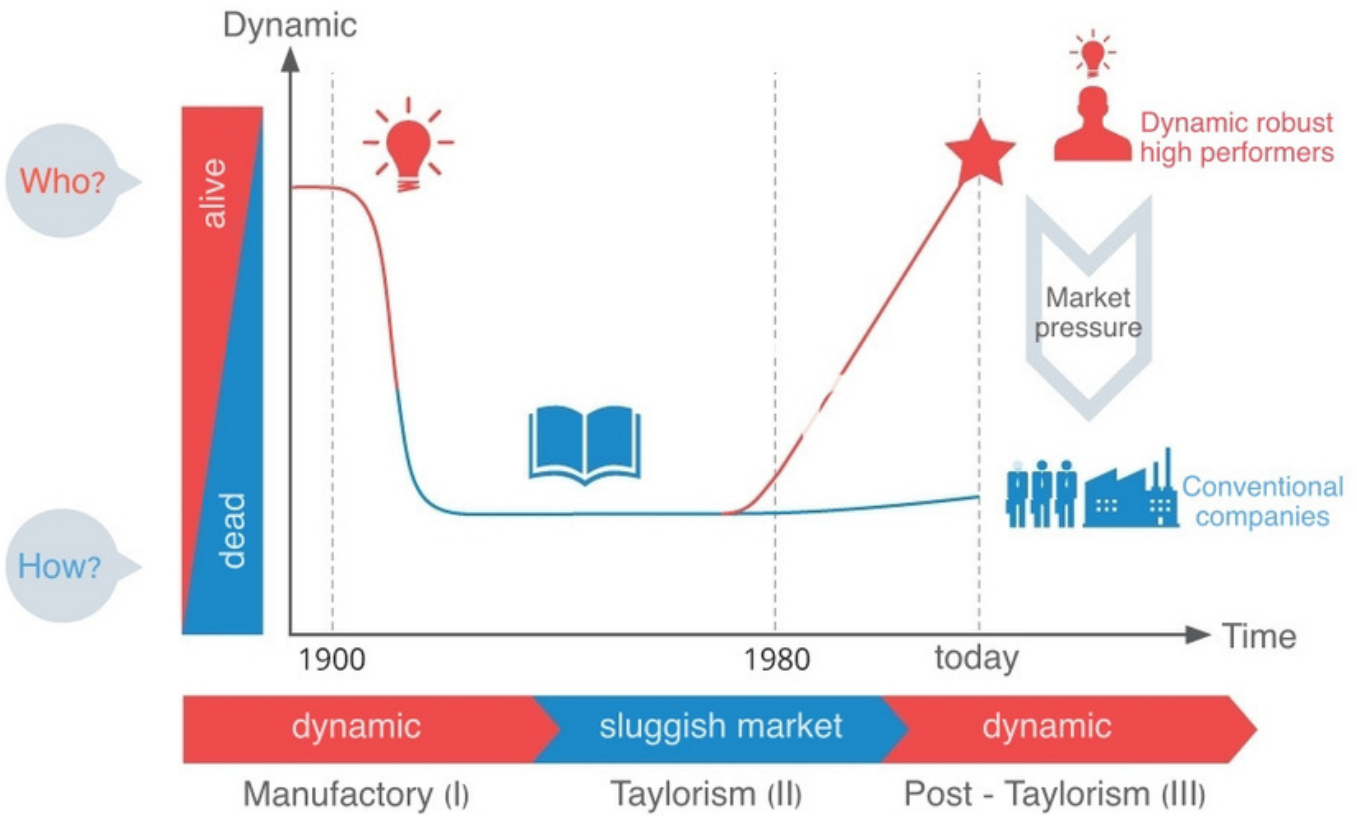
Dynamic

Who?

How?

alive

dead

Dynamic robust high performers

Market pressure

Conventional companies

1900

1980

today

Time

dynamic

sluggish market

dynamic

Manufactory (I)

Taylorism (II)

Post - Taylorism (III)